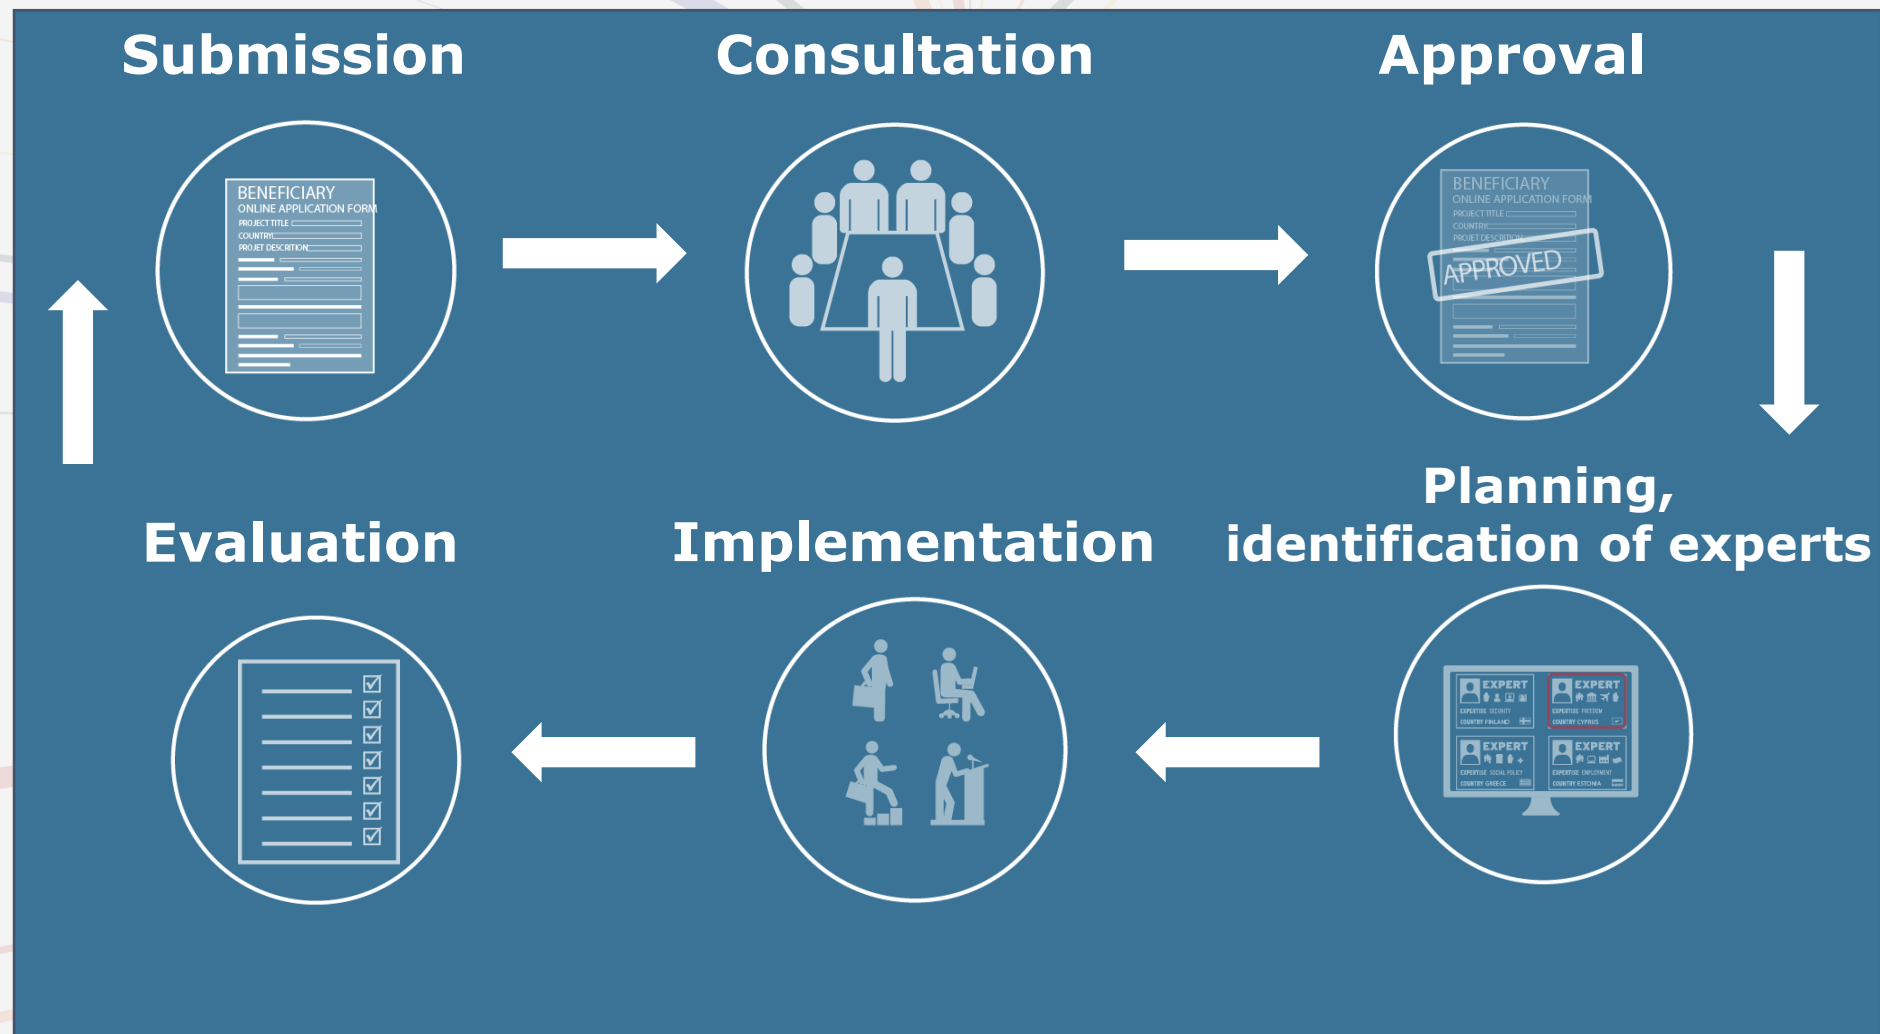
Submission

BENEFICIARY
ONLINE APPLICATION FORM
PROJECT TITLE
COUNTRY
PROJET DESCRIPTION

Consultation

Approval

BENEFICIARY
ONLINE APPLICATION FORM
PROJECT TITLE
COUNTRY
PROJET DESCRIPTION
APPROVED

Planning,
identification of experts

EXPERT
EXPERTISE SECURITY
COUNTRY FINLAND

EXPERT
EXPERTISE FREEDOM
COUNTRY CYPRUS

EXPERT
EXPERTISE SOCIAL POLICY
COUNTRY GREECE

EXPERT
EXPERTISE EMPLOYMENT
COUNTRY ESTONIA

Implementation

Evaluation